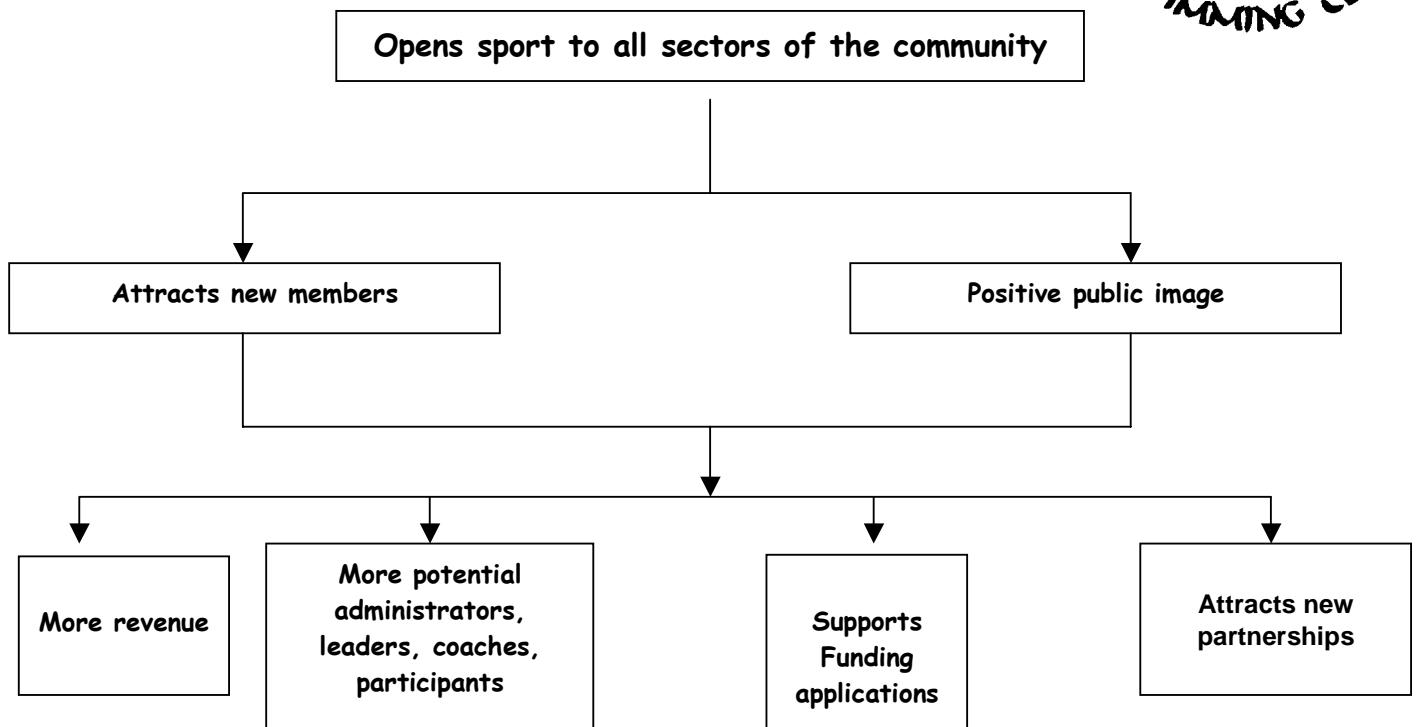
MMING C

Opens sport to all sectors of the community

Attracts new members

Positive public image

More revenue

More potential administrators, leaders, coaches, participants

Supports Funding applications

Attracts new partnerships